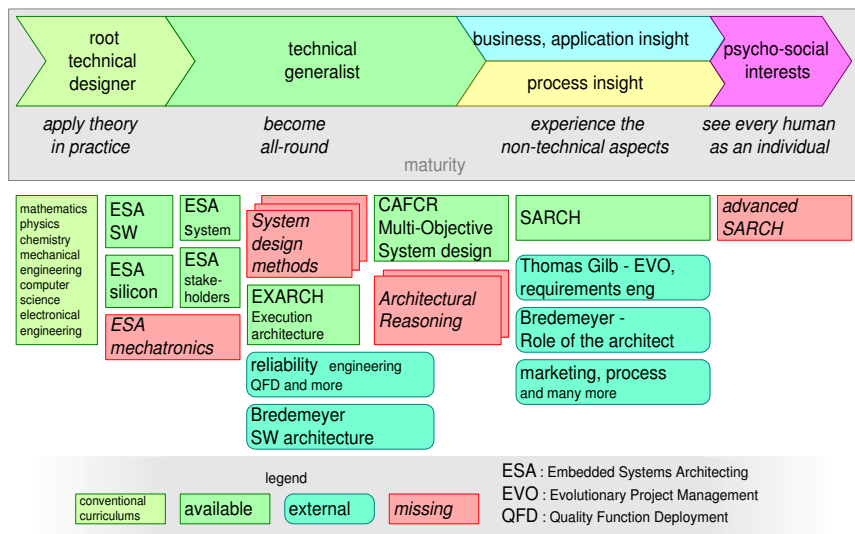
root technical designer

technical generalist

business, application insight

process insight

psycho-social interests

apply theory in practice

become all-round

experience the non-technical aspects

see every human as an individual

maturity

mathematics
physics
chemistry
mechanical engineering
computer science
electronical engineering

ESA SW

ESA System

ESA silicon

ESA stake-holders

ESA mechatronics

System design methods

EXARCH Execution architecture

reliability engineering QFD and more

Bredemeyer SW architecture

CAFCR Multi-Objective System design

Architectural Reasoning

SARCH

Thomas Gilb - EVO, requirements eng

Bredemeyer - Role of the architect

marketing, process and many more

advanced SARCH

legend

conventional curriculums

available

external

missing

ESA : Embedded Systems Architecting
EVO : Evolutionary Project Management
QFD : Quality Function Deployment